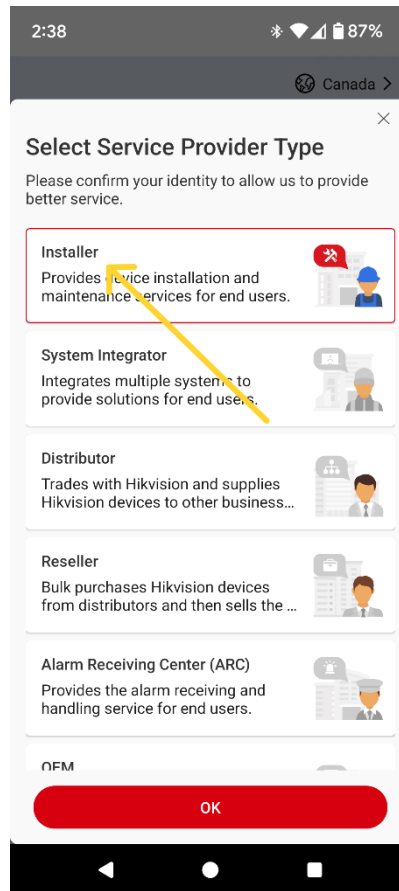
2:38 87%

Canada >

×

Select Service Provider Type

Please confirm your identity to allow us to provide better service.

Installer
Provides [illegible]ice installation and maintenance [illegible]ervices for end users.

System Integrator
Integrates multiple systems to provide solutions for end users.

Distributor
Trades with Hikvision and supplies Hikvision devices to other business...

Reseller
Bulk purchases Hikvision devices from distributors and then sells the ...

Alarm Receiving Center (ARC)
Provides the alarm receiving and handling service for end users.

OEM

OK